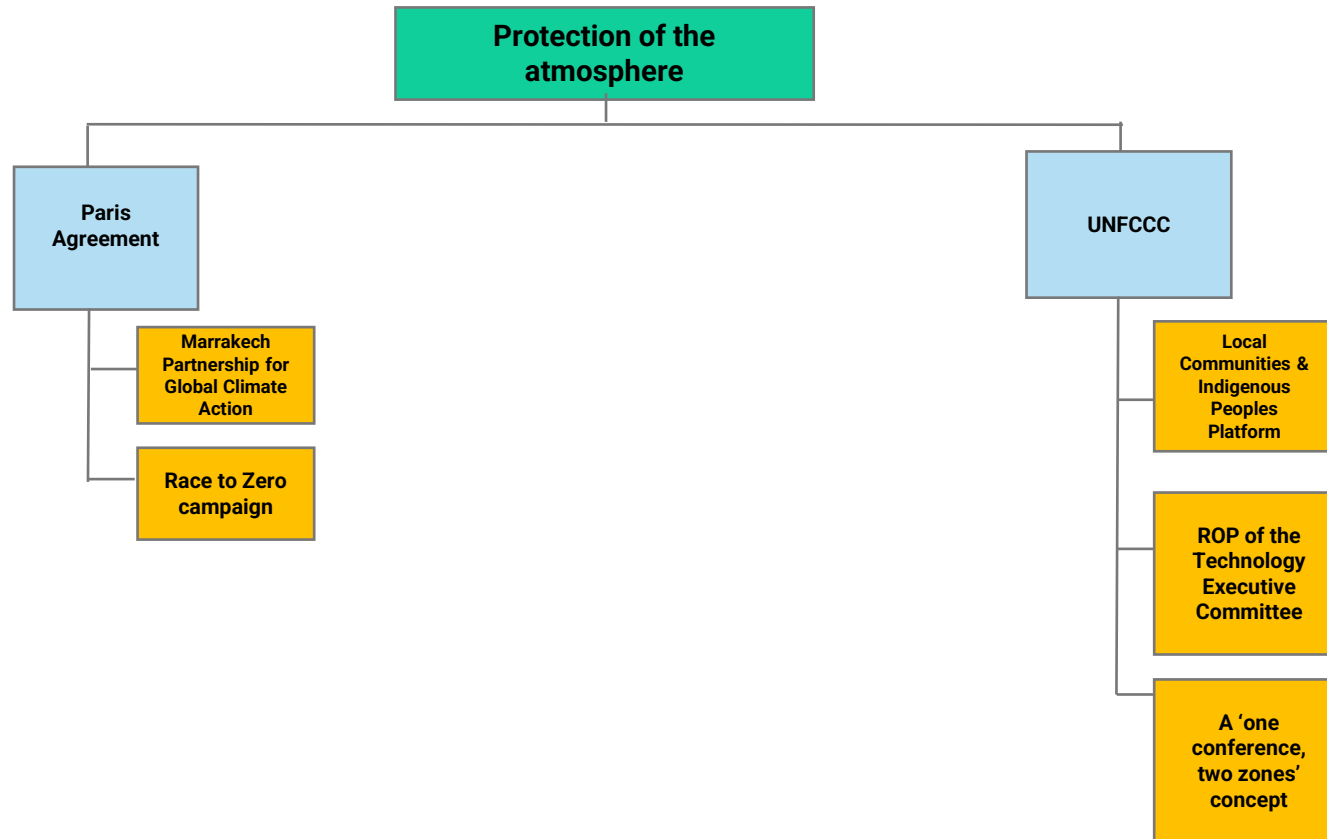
Protection of the atmosphere

Paris Agreement

Marrakech Partnership for Global Climate Action

Race to Zero campaign

UNFCCC

Local Communities & Indigenous Peoples Platform

ROP of the Technology Executive Committee

A ‘one conference, two zones’ concept